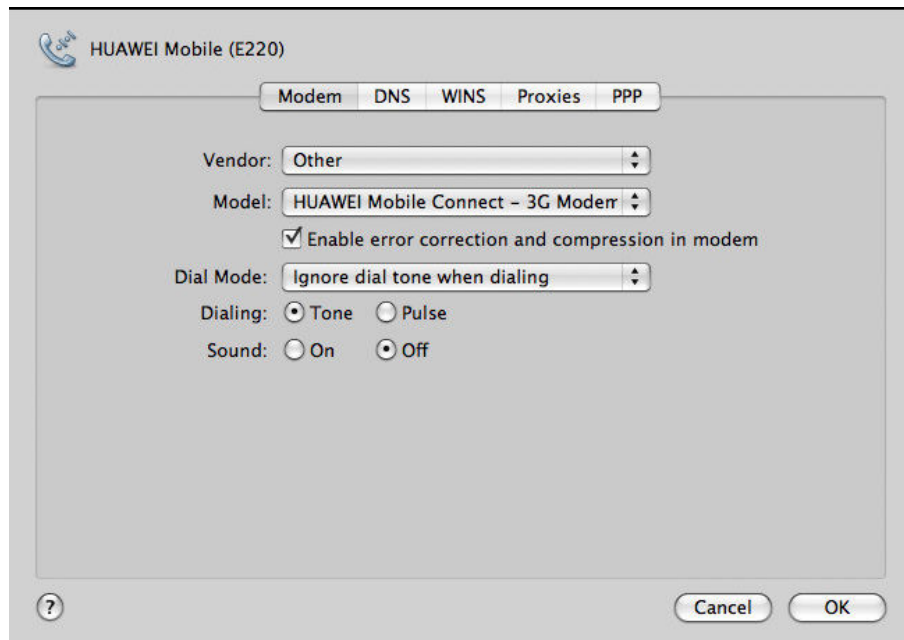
HUAWEI Mobile (E220)

Modem DNS WINS Proxies PPP

Vendor: Other

Model: HUAWEI Mobile Connect - 3G Modem

Enable error correction and compression in modem

Dial Mode: Ignore dial tone when dialing

Dialing: Tone Pulse

Sound: On Off

?

Cancel OK